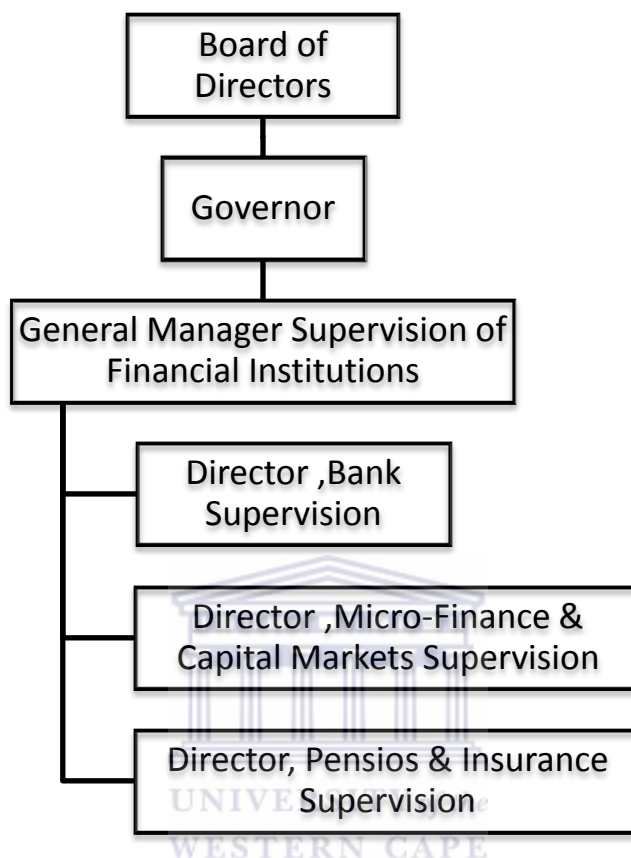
Board of Directors

Governor

General Manager Supervision of Financial Institutions

Director ,Bank Supervision

Director ,Micro-Finance & Capital Markets Supervision

Director, Pensios & Insurance Supervision

UNIVERSITY of the
WESTERN CAPE